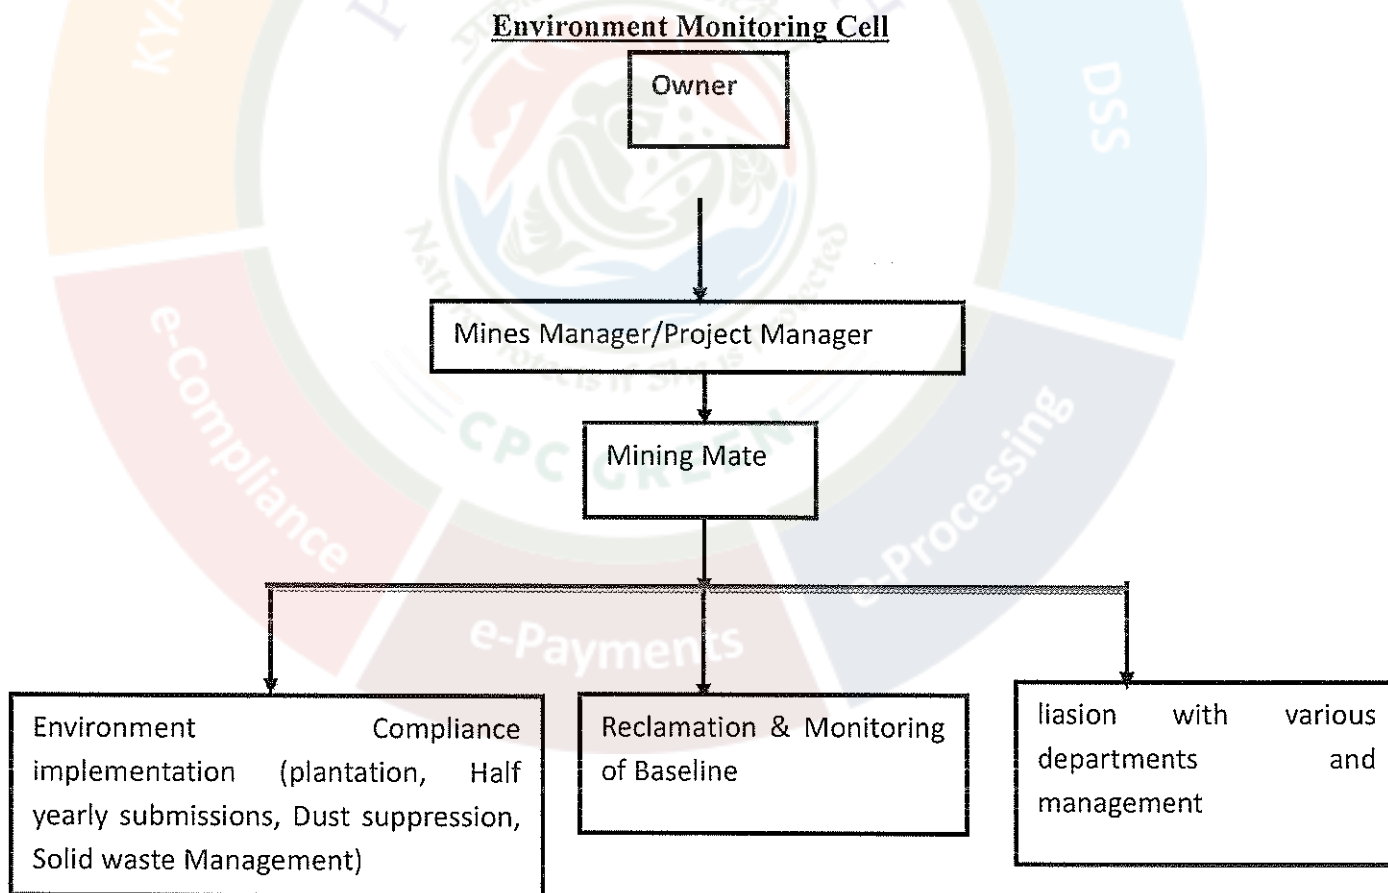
Environment Monitoring Cell

Owner

Mines Manager/Project Manager

Mining Mate

Environment Compliance implementation (plantation, Half yearly submissions, Dust suppression, Solid waste Management)

Reclamation & Monitoring of Baseline

liasion with various departments and management

KYA

DSS

e-Compliance

Processing

e-Payments

CPC GREEN